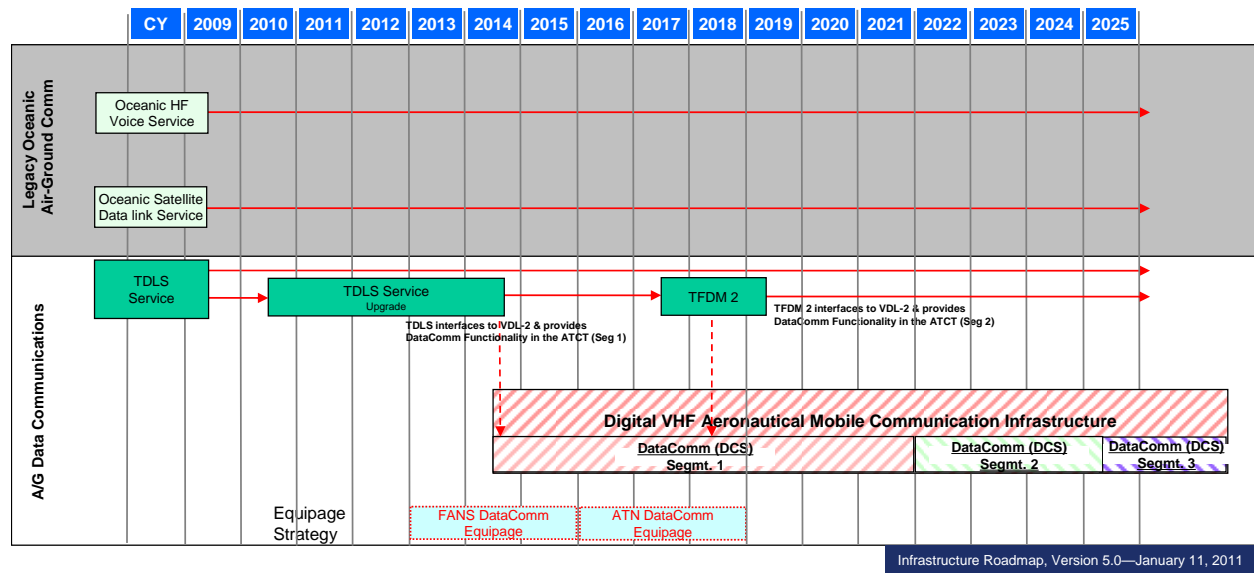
| CY | 2009 | 2010 | 2011 | 2012 | 2013 | 2014 | 2015 | 2016 | 2017 | 2018 | 2019 | 2020 | 2021 | 2022 | 2023 | 2024 | 2025 |
|---|---|---|---|---|---|---|---|---|---|---|---|---|---|---|---|---|---|

Legacy Oceanic Air-Ground Comm

Oceanic HF Voice Service

Oceanic Satellite Data link Service

A/G Data Communications

TDLS Service

TDLS Service
Upgrade

TFDM 2

TDLS interfaces to VDL-2 & provides DataComm Functionality in the ATCT (Seg 1)

TFDM 2 interfaces to VDL-2 & provides DataComm Functionality in the ATCT (Seg 2)

Digital VHF Aeronautical Mobile Communication Infrastructure

DataComm (DCS) Segmt. 1

DataComm (DCS) Segmt. 2

DataComm (DCS) Segmt. 3

Equipage Strategy

FANS DataComm Equipage

ATN DataComm Equipage

Infrastructure Roadmap, Version 5.0—January 11, 2011